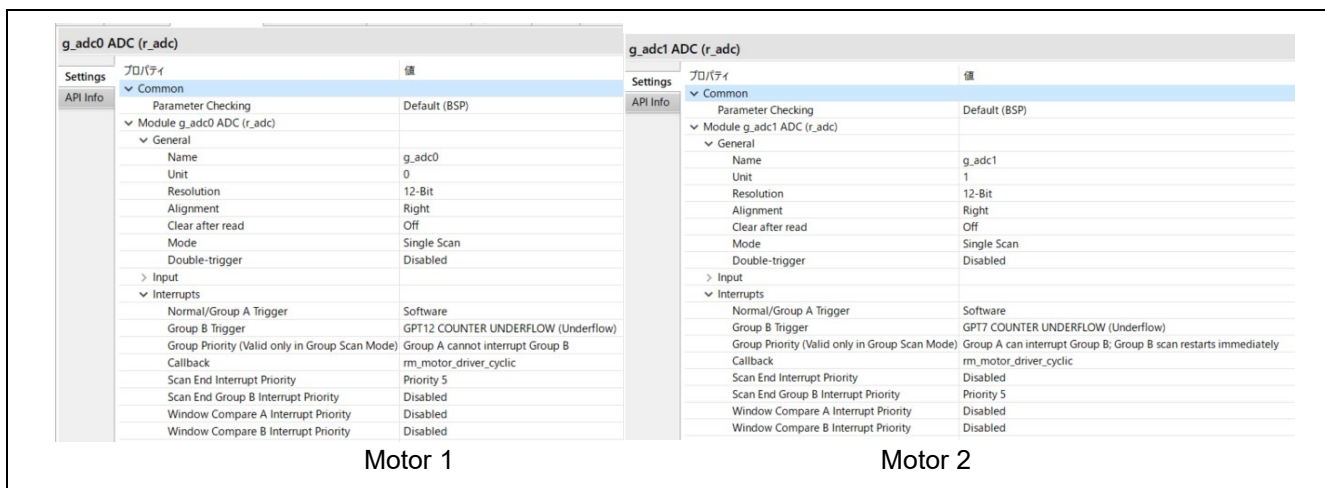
g_adc0 ADC (r_adc)

Settings
API Info

| プロパティ | 値 |
|---|---|
| ∨ Common | |
| Parameter Checking | Default (BSP) |
| ∨ Module g_adc0 ADC (r_adc) | |
| ∨ General | |
| Name | g_adc0 |
| Unit | 0 |
| Resolution | 12-Bit |
| Alignment | Right |
| Clear after read | Off |
| Mode | Single Scan |
| Double-trigger | Disabled |
| > Input | |
| ∨ Interrupts | |
| Normal/Group A Trigger | Software |
| Group B Trigger | GPT12 COUNTER UNDERFLOW (Underflow) |
| Group Priority (Valid only in Group Scan Mode) | Group A cannot interrupt Group B |
| Callback | rm_motor_driver_cyclic |
| Scan End Interrupt Priority | Priority 5 |
| Scan End Group B Interrupt Priority | Disabled |
| Window Compare A Interrupt Priority | Disabled |
| Window Compare B Interrupt Priority | Disabled |

Motor 1

g_adc1 ADC (r_adc)

Settings
API Info

| プロパティ | 値 |
|---|---|
| ∨ Common | |
| Parameter Checking | Default (BSP) |
| ∨ Module g_adc1 ADC (r_adc) | |
| ∨ General | |
| Name | g_adc1 |
| Unit | 1 |
| Resolution | 12-Bit |
| Alignment | Right |
| Clear after read | Off |
| Mode | Single Scan |
| Double-trigger | Disabled |
| > Input | |
| ∨ Interrupts | |
| Normal/Group A Trigger | Software |
| Group B Trigger | GPT7 COUNTER UNDERFLOW (Underflow) |
| Group Priority (Valid only in Group Scan Mode) | Group A can interrupt Group B; Group B scan restarts immediately |
| Callback | rm_motor_driver_cyclic |
| Scan End Interrupt Priority | Disabled |
| Scan End Group B Interrupt Priority | Priority 5 |
| Window Compare A Interrupt Priority | Disabled |
| Window Compare B Interrupt Priority | Disabled |

Motor 2